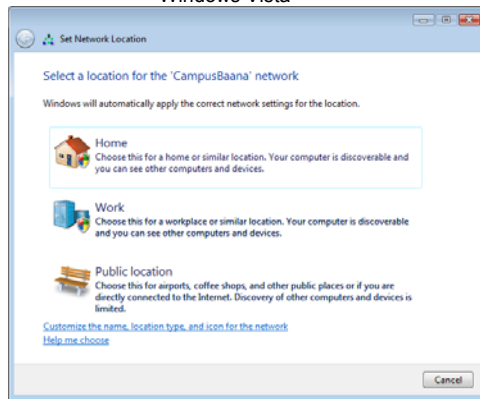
Windows Vista

Set Network Location

Select a location for the 'CampusBaana' network

Windows will automatically apply the correct network settings for the location.

Home
Choose this for a home or similar location. Your computer is discoverable and you can see other computers and devices.

Work
Choose this for a workplace or similar location. Your computer is discoverable and you can see other computers and devices.

Public location
Choose this for airports, coffee shops, and other public places or if you are directly connected to the Internet. Discovery of other computers and devices is limited.

Customize the name, location type, and icon for the network
Help me choose

Cancel